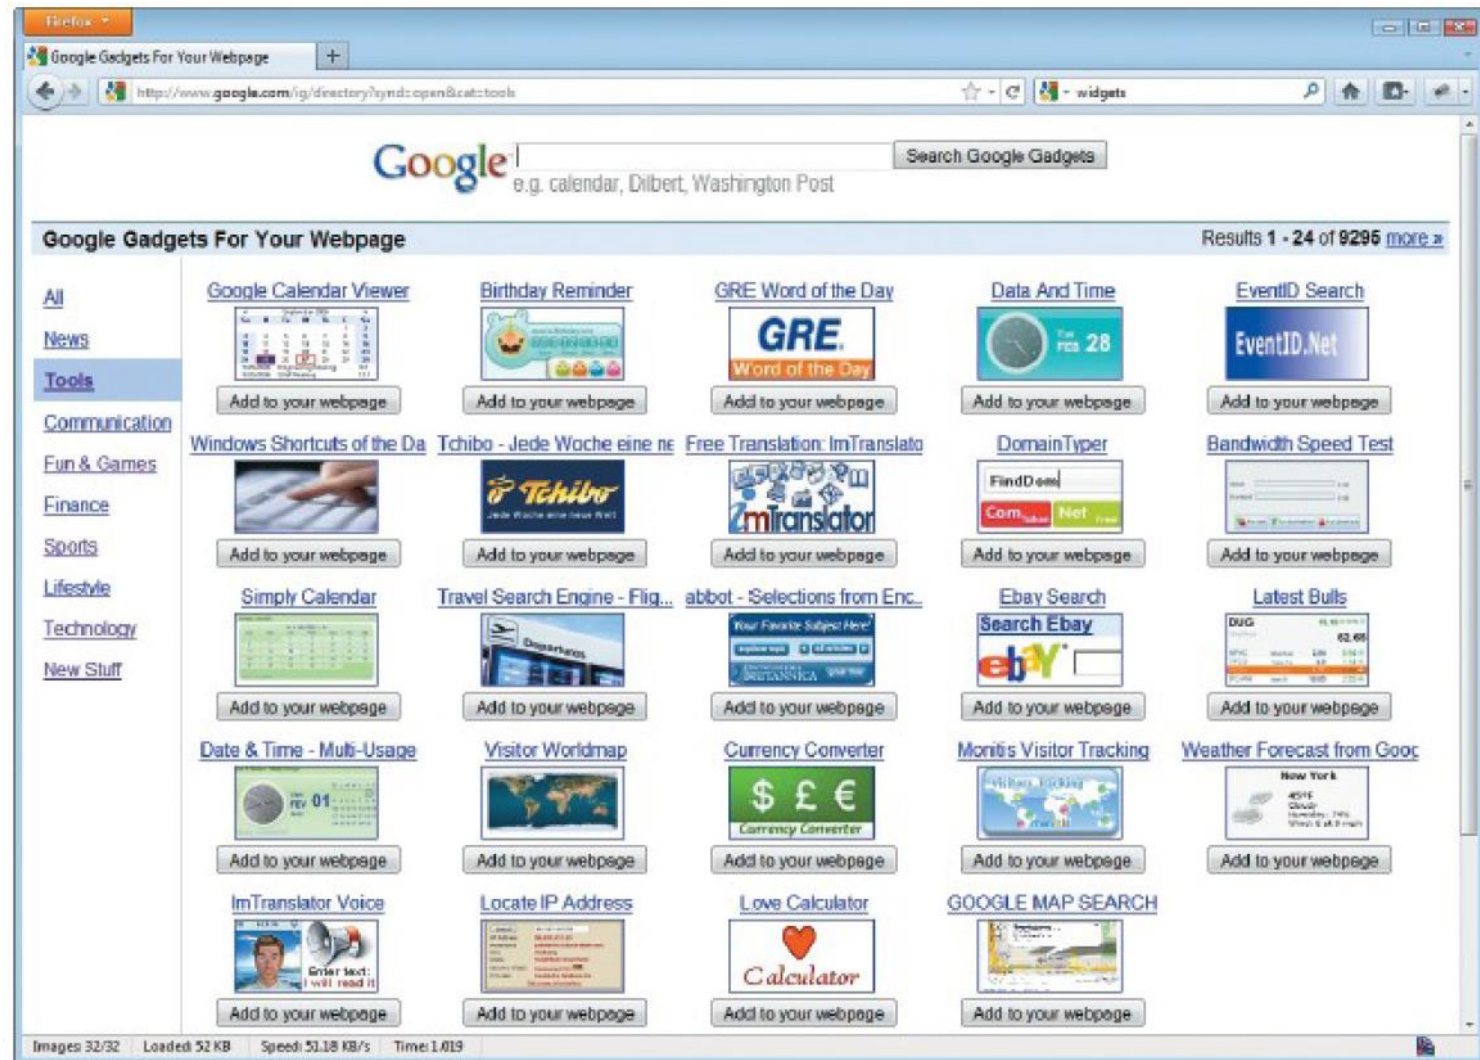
Firefox

Google Gadgets For Your Webpage

http://www.google.com/ig/directory?synd=open&cat=tools

widgets

Google

Search Google Gadgets

e.g. calendar, Dilbert, Washington Post

Google Gadgets For Your Webpage

Results 1 - 24 of 9295 more »

All

News

Tools

Communication

Fun & Games

Finance

Sports

Lifestyle

Technology

New Stuff

Google Calendar Viewer

Add to your webpage

Birthday Reminder

Add to your webpage

GRE Word of the Day

GRE Word of the Day

Add to your webpage

Data And Time

28

Add to your webpage

EventID Search

EventID.Net

Add to your webpage

Windows Shortcuts of the Da

Add to your webpage

Tchibo - Jede Woche eine ne

Tchibo

Add to your webpage

Free Translation: ImTranslato

ImTranslator

Add to your webpage

DomainTyper

FindDom

Com

Net

Add to your webpage

Bandwidth Speed Test

Add to your webpage

Simply Calendar

Add to your webpage

Travel Search Engine - Flig...

Add to your webpage

abbot - Selections from Enc...

Your Favorite Subject Here!

Britannica

Add to your webpage

Ebay Search

Search Ebay

ebay

Add to your webpage

Latest Bulls

DUG

Add to your webpage

Date & Time - Multi-Usage

01

Add to your webpage

Visitor Worldmap

Add to your webpage

Currency Converter

$ £ €

Currency Converter

Add to your webpage

Monitis Visitor Tracking

Add to your webpage

Weather Forecast from Goog

New York

Add to your webpage

ImTranslator Voice

Enter text:

I will read it

Add to your webpage

Locate IP Address

Add to your webpage

Love Calculator

Calculator

Add to your webpage

GOOGLE MAP SEARCH

Add to your webpage

Images: 32/32 Loaded: 52 KB Speed: 51.18 KB/s Time: 1.019